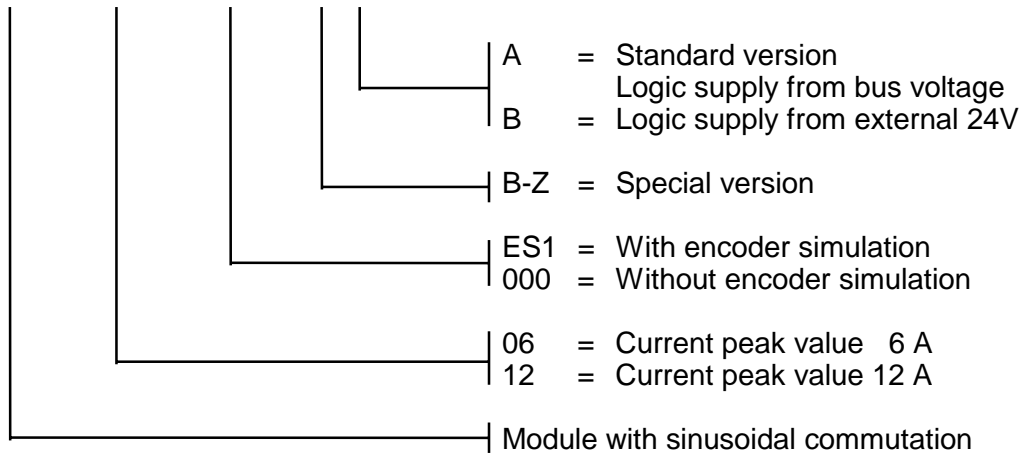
A = Standard version
Logic supply from bus voltage
B = Logic supply from external 24V

B-Z = Special version

ES1 = With encoder simulation
000 = Without encoder simulation

06 = Current peak value 6 A
12 = Current peak value 12 A

Module with sinusoidal commutation